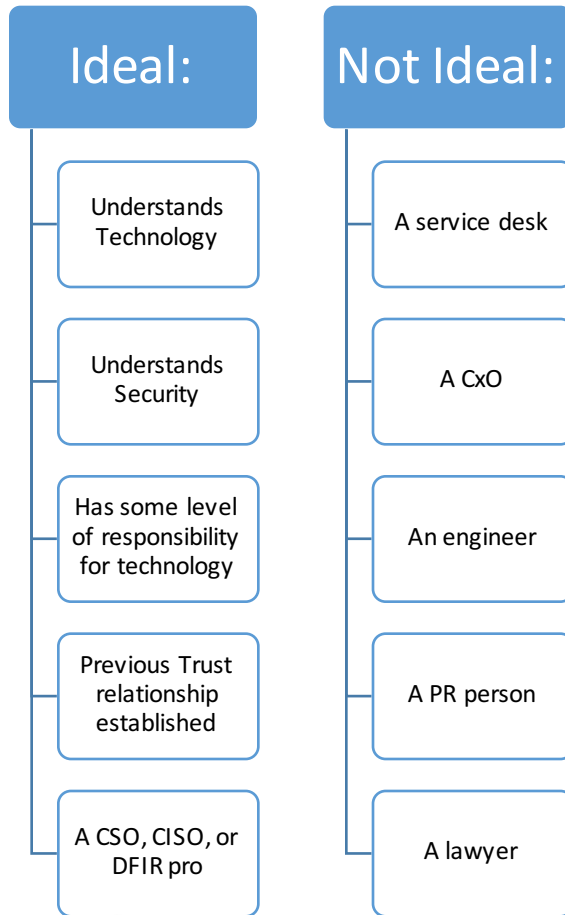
Ideal:

Understands Technology

Understands Security

Has some level of responsibility for technology

Previous Trust relationship established

A CSO, CISO, or DFIR pro

Not Ideal:

A service desk

A CxO

An engineer

A PR person

A lawyer